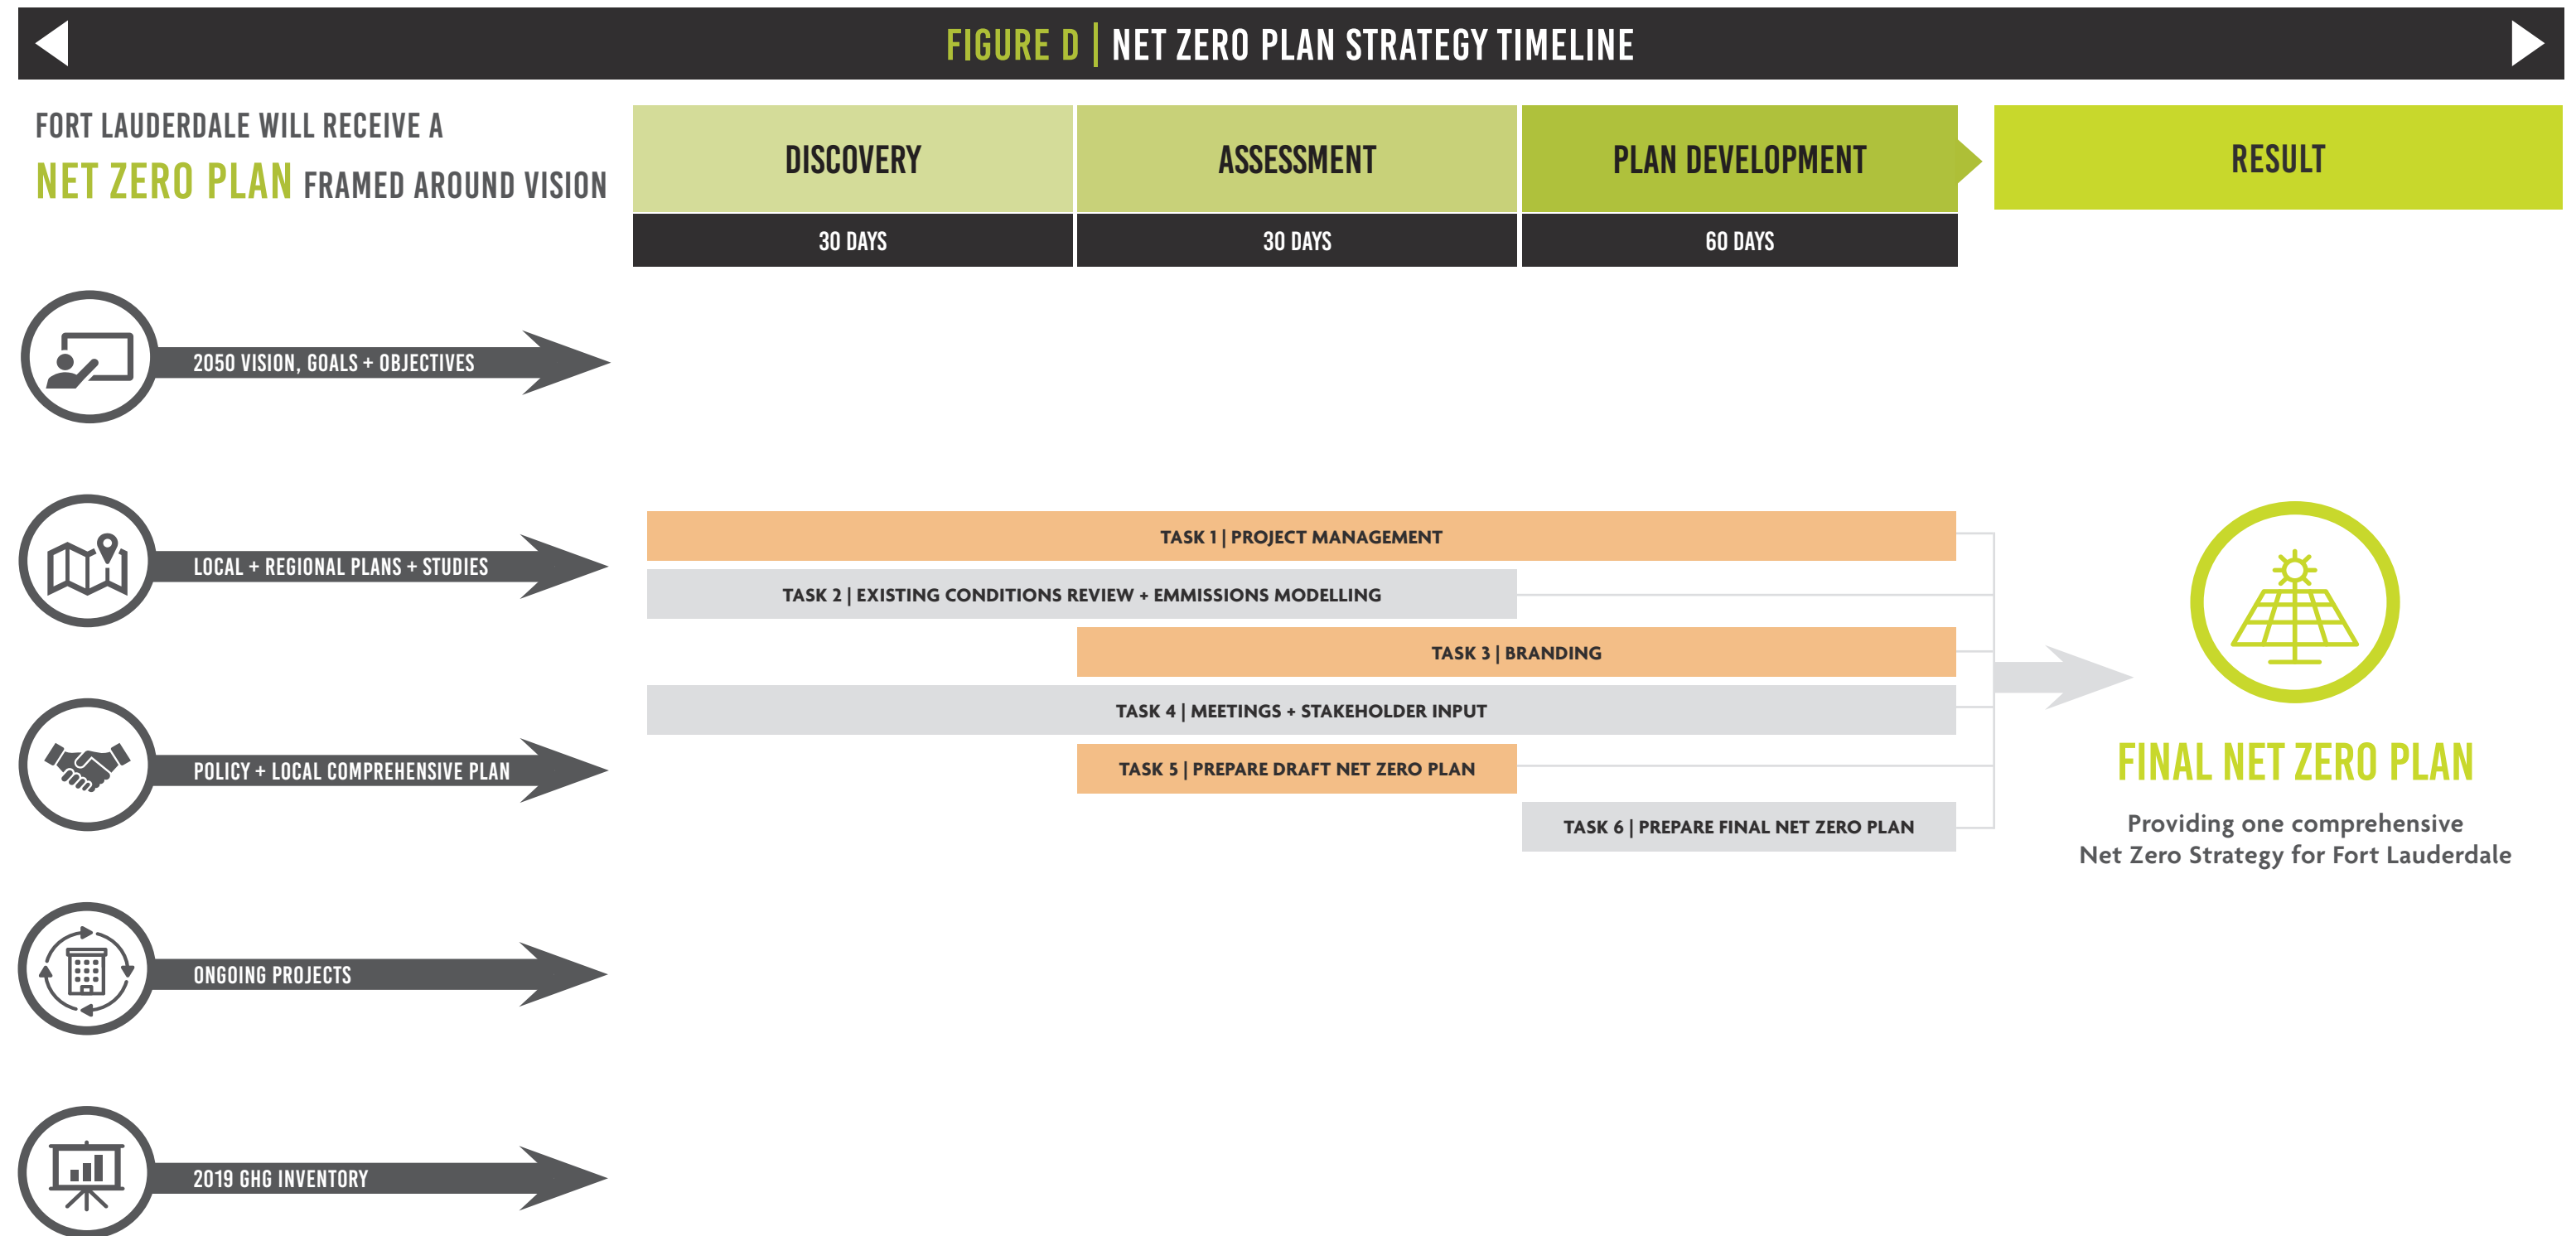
FIGURE D | NET ZERO PLAN STRATEGY TIMELINE

FORT LAUDERDALE WILL RECEIVE A NET ZERO PLAN FRAMED AROUND VISION

| DISCOVERY | ASSESSMENT | PLAN DEVELOPMENT | RESULT |
|---|---|---|---|
| 30 DAYS | 30 DAYS | 60 DAYS | |

2050 VISION, GOALS + OBJECTIVES

LOCAL + REGIONAL PLANS + STUDIES

POLICY + LOCAL COMPREHENSIVE PLAN

ONGOING PROJECTS

2019 GHG INVENTORY

TASK 1 | PROJECT MANAGEMENT

TASK 2 | EXISTING CONDITIONS REVIEW + EMMISSIONS MODELLING

TASK 3 | BRANDING

TASK 4 | MEETINGS + STAKEHOLDER INPUT

TASK 5 | PREPARE DRAFT NET ZERO PLAN

TASK 6 | PREPARE FINAL NET ZERO PLAN

FINAL NET ZERO PLAN

Providing one comprehensive Net Zero Strategy for Fort Lauderdale